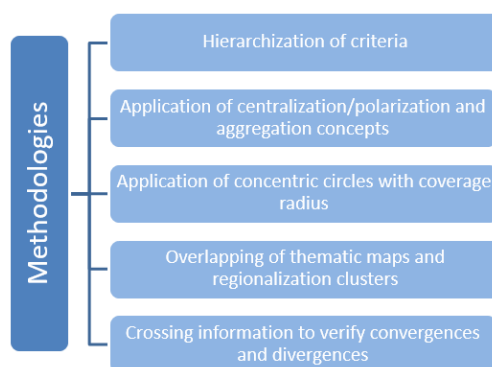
Methodologies

Hierarchization of criteria

Application of centralization/polarization and aggregation concepts

Application of concentric circles with coverage radius

Overlapping of thematic maps and regionalization clusters

Crossing information to verify convergences and divergences